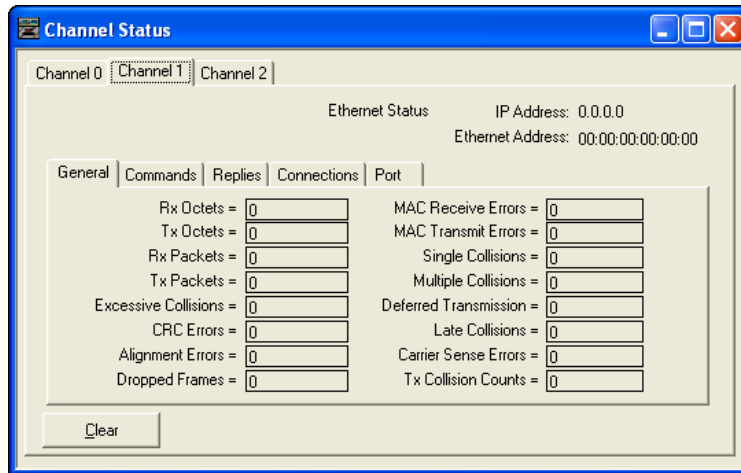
Channel Status

Channel 0 | Channel 1 | Channel 2

Ethernet Status

IP Address: 0.0.0.0

Ethernet Address: 00:00:00:00:00:00

General | Commands | Replies | Connections | Port

Rx Octets = 0

Tx Octets = 0

Rx Packets = 0

Tx Packets = 0

Excessive Collisions = 0

CRC Errors = 0

Alignment Errors = 0

Dropped Frames = 0

MAC Receive Errors = 0

MAC Transmit Errors = 0

Single Collisions = 0

Multiple Collisions = 0

Deferred Transmission = 0

Late Collisions = 0

Carrier Sense Errors = 0

Tx Collision Counts = 0

Clear